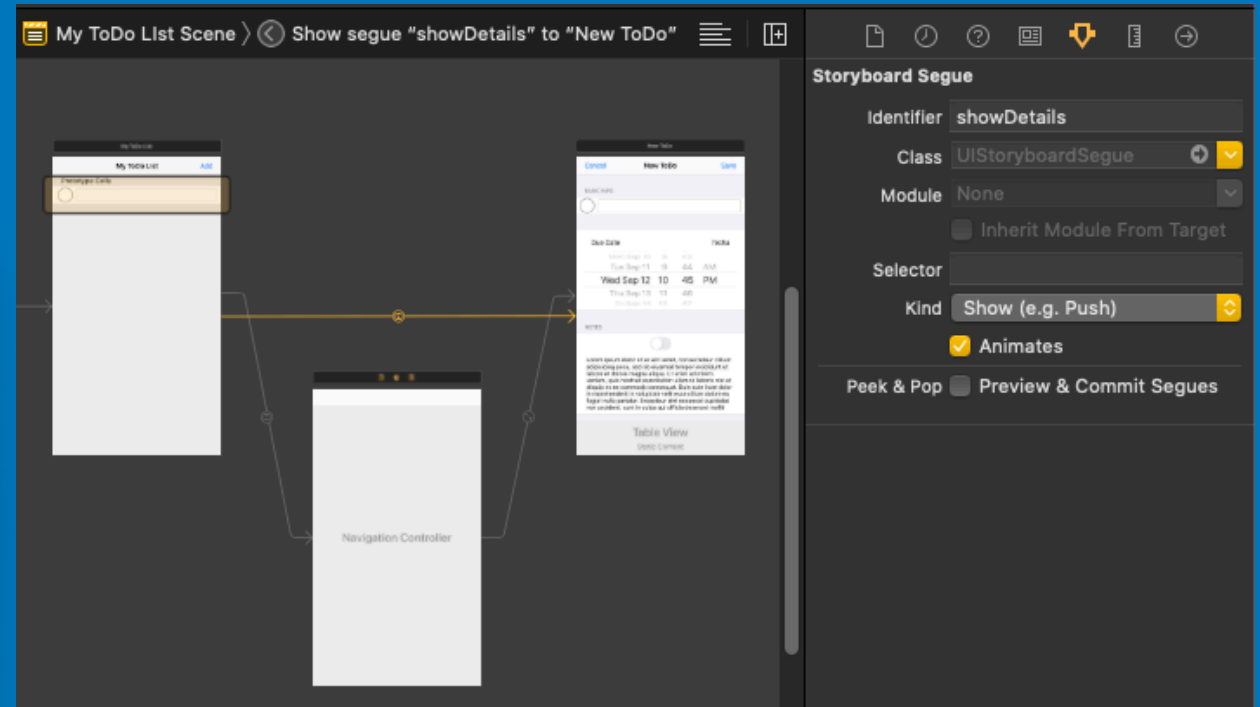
My ToDo List Scene 〉 Show segue "showDetails" to "New ToDo"

My ToDo List
My ToDo List Add
Prototype Cells

New ToDo
Cancel New ToDo Save

Due Date
Tue Sep 11 9 44 AM
Wed Sep 12 10 45 PM
Thu Sep 13 11 46

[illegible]

Table View
Static Content

Navigation Controller

Storyboard Segue
Identifier showDetails
Class UIStoryboardSegue
Module None
Inherit Module From Target
Selector
Kind Show (e.g. Push)
Animates
Peek & Pop Preview & Commit Segues